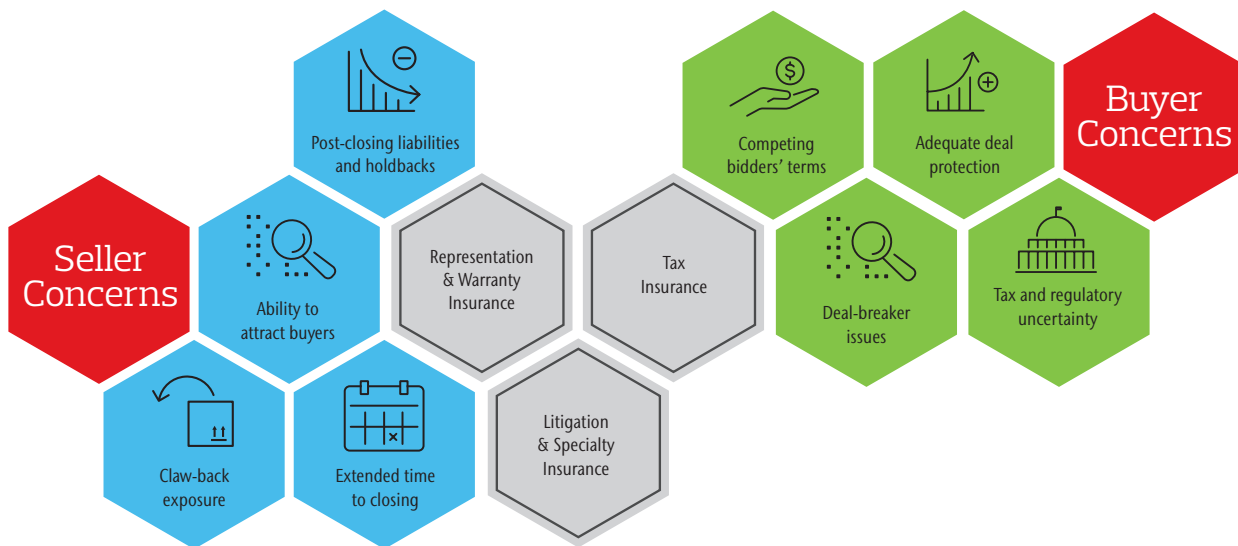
Post-closing liabilities and holdbacks

Competing bidders' terms

Adequate deal protection

Buyer Concerns

Seller Concerns

Ability to attract buyers

Representation & Warranty Insurance

Tax Insurance

Deal-breaker issues

Tax and regulatory uncertainty

Claw-back exposure

Extended time to closing

Litigation & Specialty Insurance